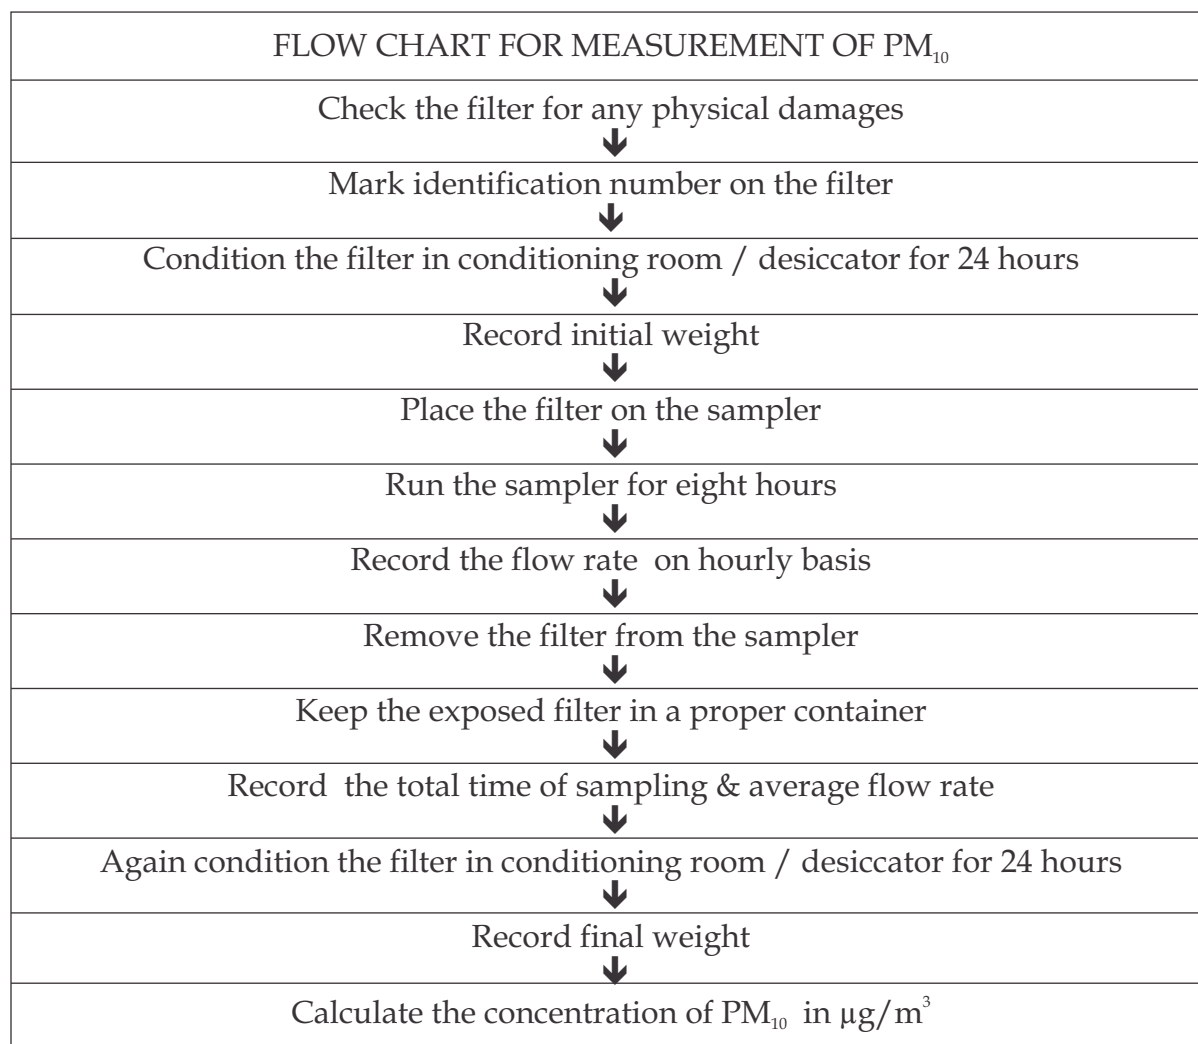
| FLOW CHART FOR MEASUREMENT OF $PM_{10}$ |
|---|
| Check the filter for any physical damages ↓ |
| Mark identification number on the filter ↓ |
| Condition the filter in conditioning room / desiccator for 24 hours ↓ |
| Record initial weight ↓ |
| Place the filter on the sampler ↓ |
| Run the sampler for eight hours ↓ |
| Record the flow rate on hourly basis ↓ |
| Remove the filter from the sampler ↓ |
| Keep the exposed filter in a proper container ↓ |
| Record the total time of sampling & average flow rate ↓ |
| Again condition the filter in conditioning room / desiccator for 24 hours ↓ |
| Record final weight ↓ |
| Calculate the concentration of $PM_{10}$ in $\mu g/m^3$ |